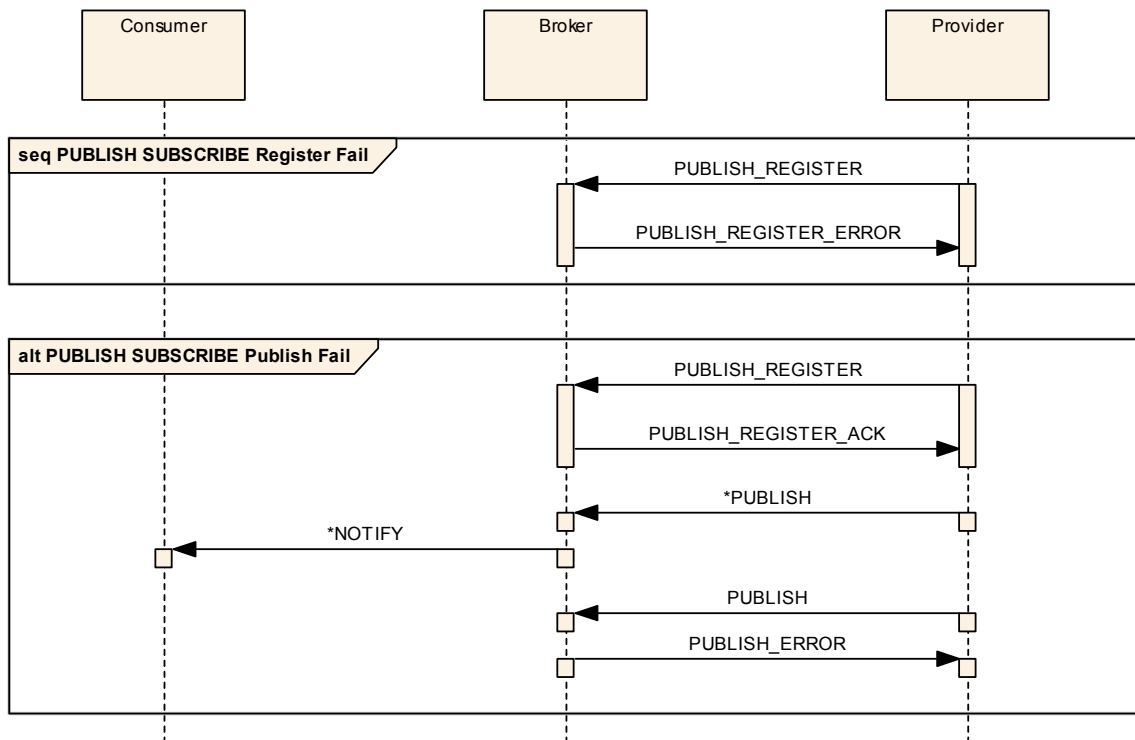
Consumer

Broker

Provider

seq PUBLISH SUBSCRIBE Register Fail

PUBLISH_REGISTER

PUBLISH_REGISTER_ERROR

alt PUBLISH SUBSCRIBE Publish Fail

PUBLISH_REGISTER

PUBLISH_REGISTER_ACK

*PUBLISH

*NOTIFY

PUBLISH

PUBLISH_ERROR